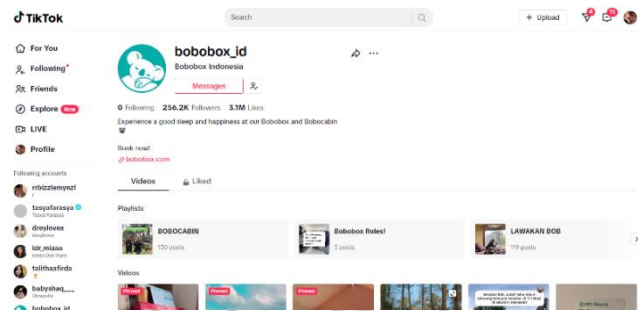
TikTok

Search

+ Upload

4

15

For You

Following

Friends

Explore New

LIVE

Profile

Following accounts

rrbizziemynzl

tasyafarasya
Tasya Farasya

dreylovex
dreylovex

ldr_miaaa
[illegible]

talithaafirda

babyshaq___
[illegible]

bobobox_id

bobobox_id

Bobobox Indonesia

Messages

0 Following 256.2K Followers 3.1M Likes

Experience a good sleep and happiness at our Bobobox and Bobocabin

Book now!

bobobox.com

Videos

Liked

Playlists

BOBOCABIN
130 posts

Bobobox Rules!
2 posts

LAWAKAN BOB
119 posts

Videos

Pinned

Pinned

Pinned